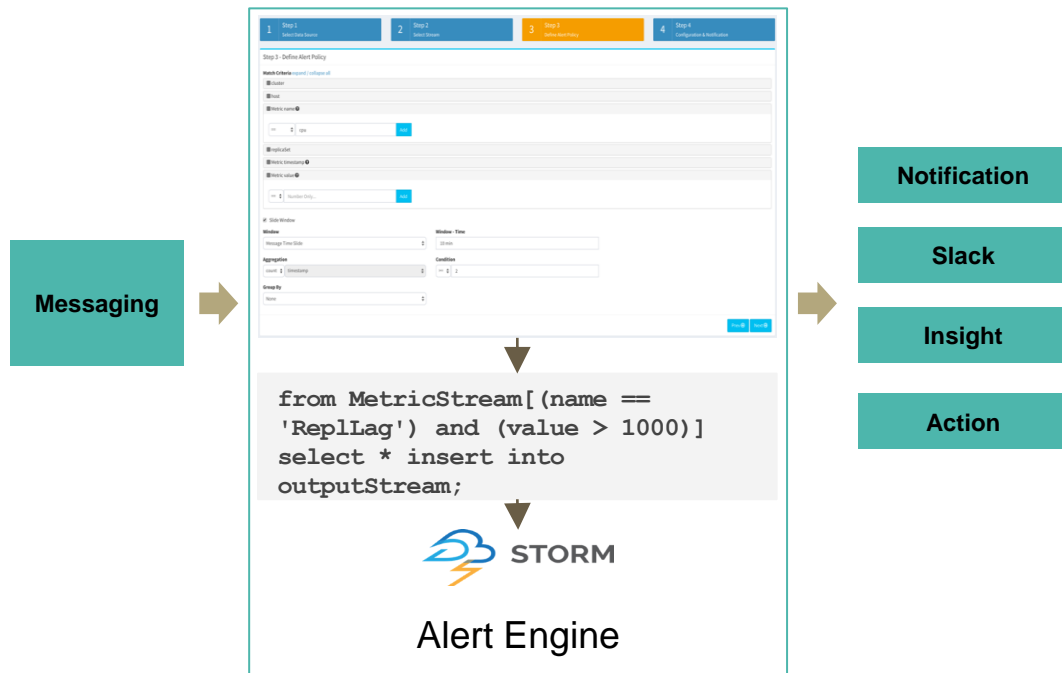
Messaging

1 Step 1 Select Data Source
2 Step 2 Select Stream
3 Step 3 Define Alert Policy
4 Step 4 Configuration & Notification

Step 3 - Define Alert Policy

Match Criteria expand | collapse all
cluster
host
Metric name
== cpu Add
replicaSet
Metric timestamp
Metric value
== Number Only... Add

Slide Window
Window
Message Time Slide
Window - Time
10 min
Aggregation
count timestamp
Condition
>= 1
Group By
None

Prev Next

from MetricStream[(name == 'ReplLag') and (value > 1000)] select * insert into outputStream;

STORM

Alert Engine

Notification

Slack

Insight

Action